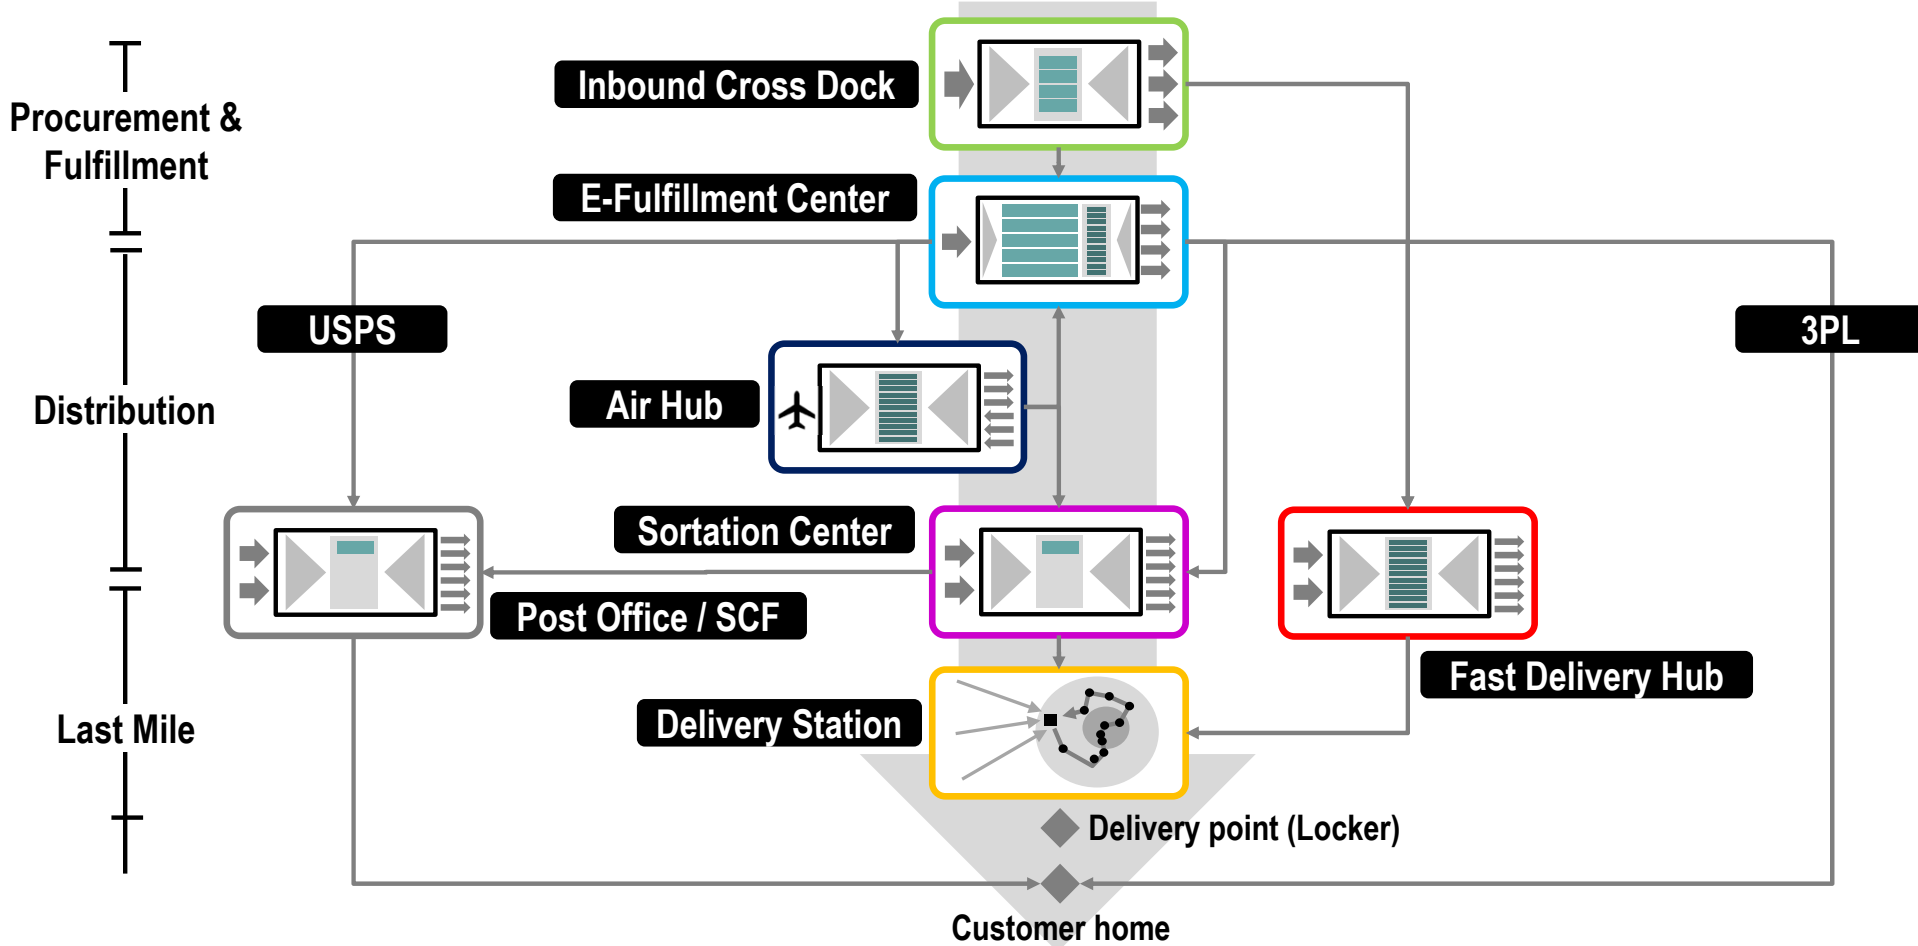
Procurement & Fulfillment

Distribution

Last Mile

Inbound Cross Dock

E-Fulfillment Center

USPS

3PL

Air Hub

Sortation Center

Post Office / SCF

Fast Delivery Hub

Delivery Station

Delivery point (Locker)

Customer home